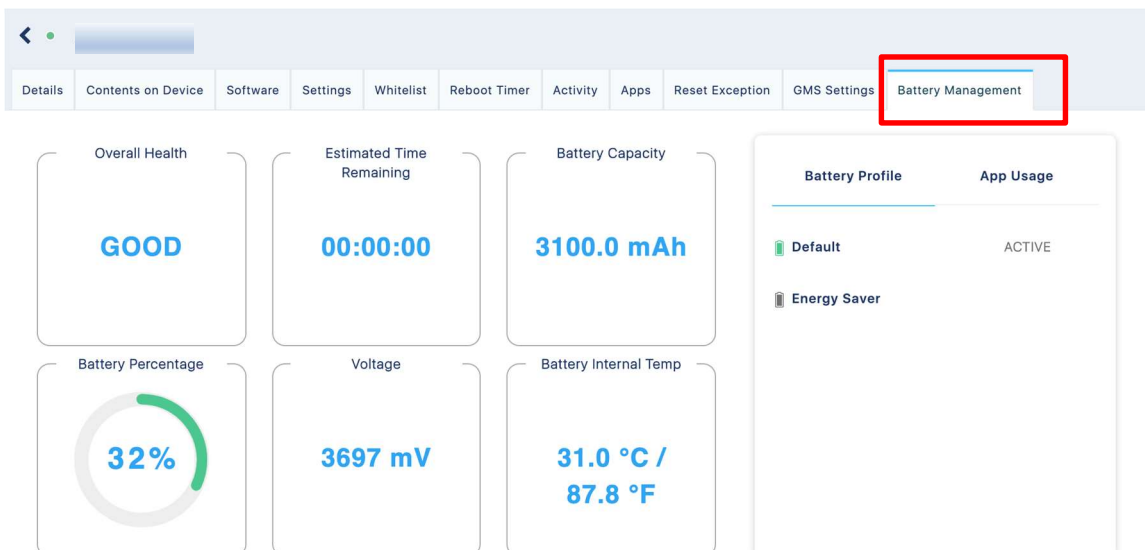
Details | Contents on Device | Software | Settings | Whitelist | Reboot Timer | Activity | Apps | Reset Exception | GMS Settings | Battery Management

Overall Health
GOOD

Estimated Time Remaining
00:00:00

Battery Capacity
3100.0 mAh

Battery Percentage
32%

Voltage
3697 mV

Battery Internal Temp
31.0 °C / 87.8 °F

Battery Profile
App Usage

Default ACTIVE
Energy Saver